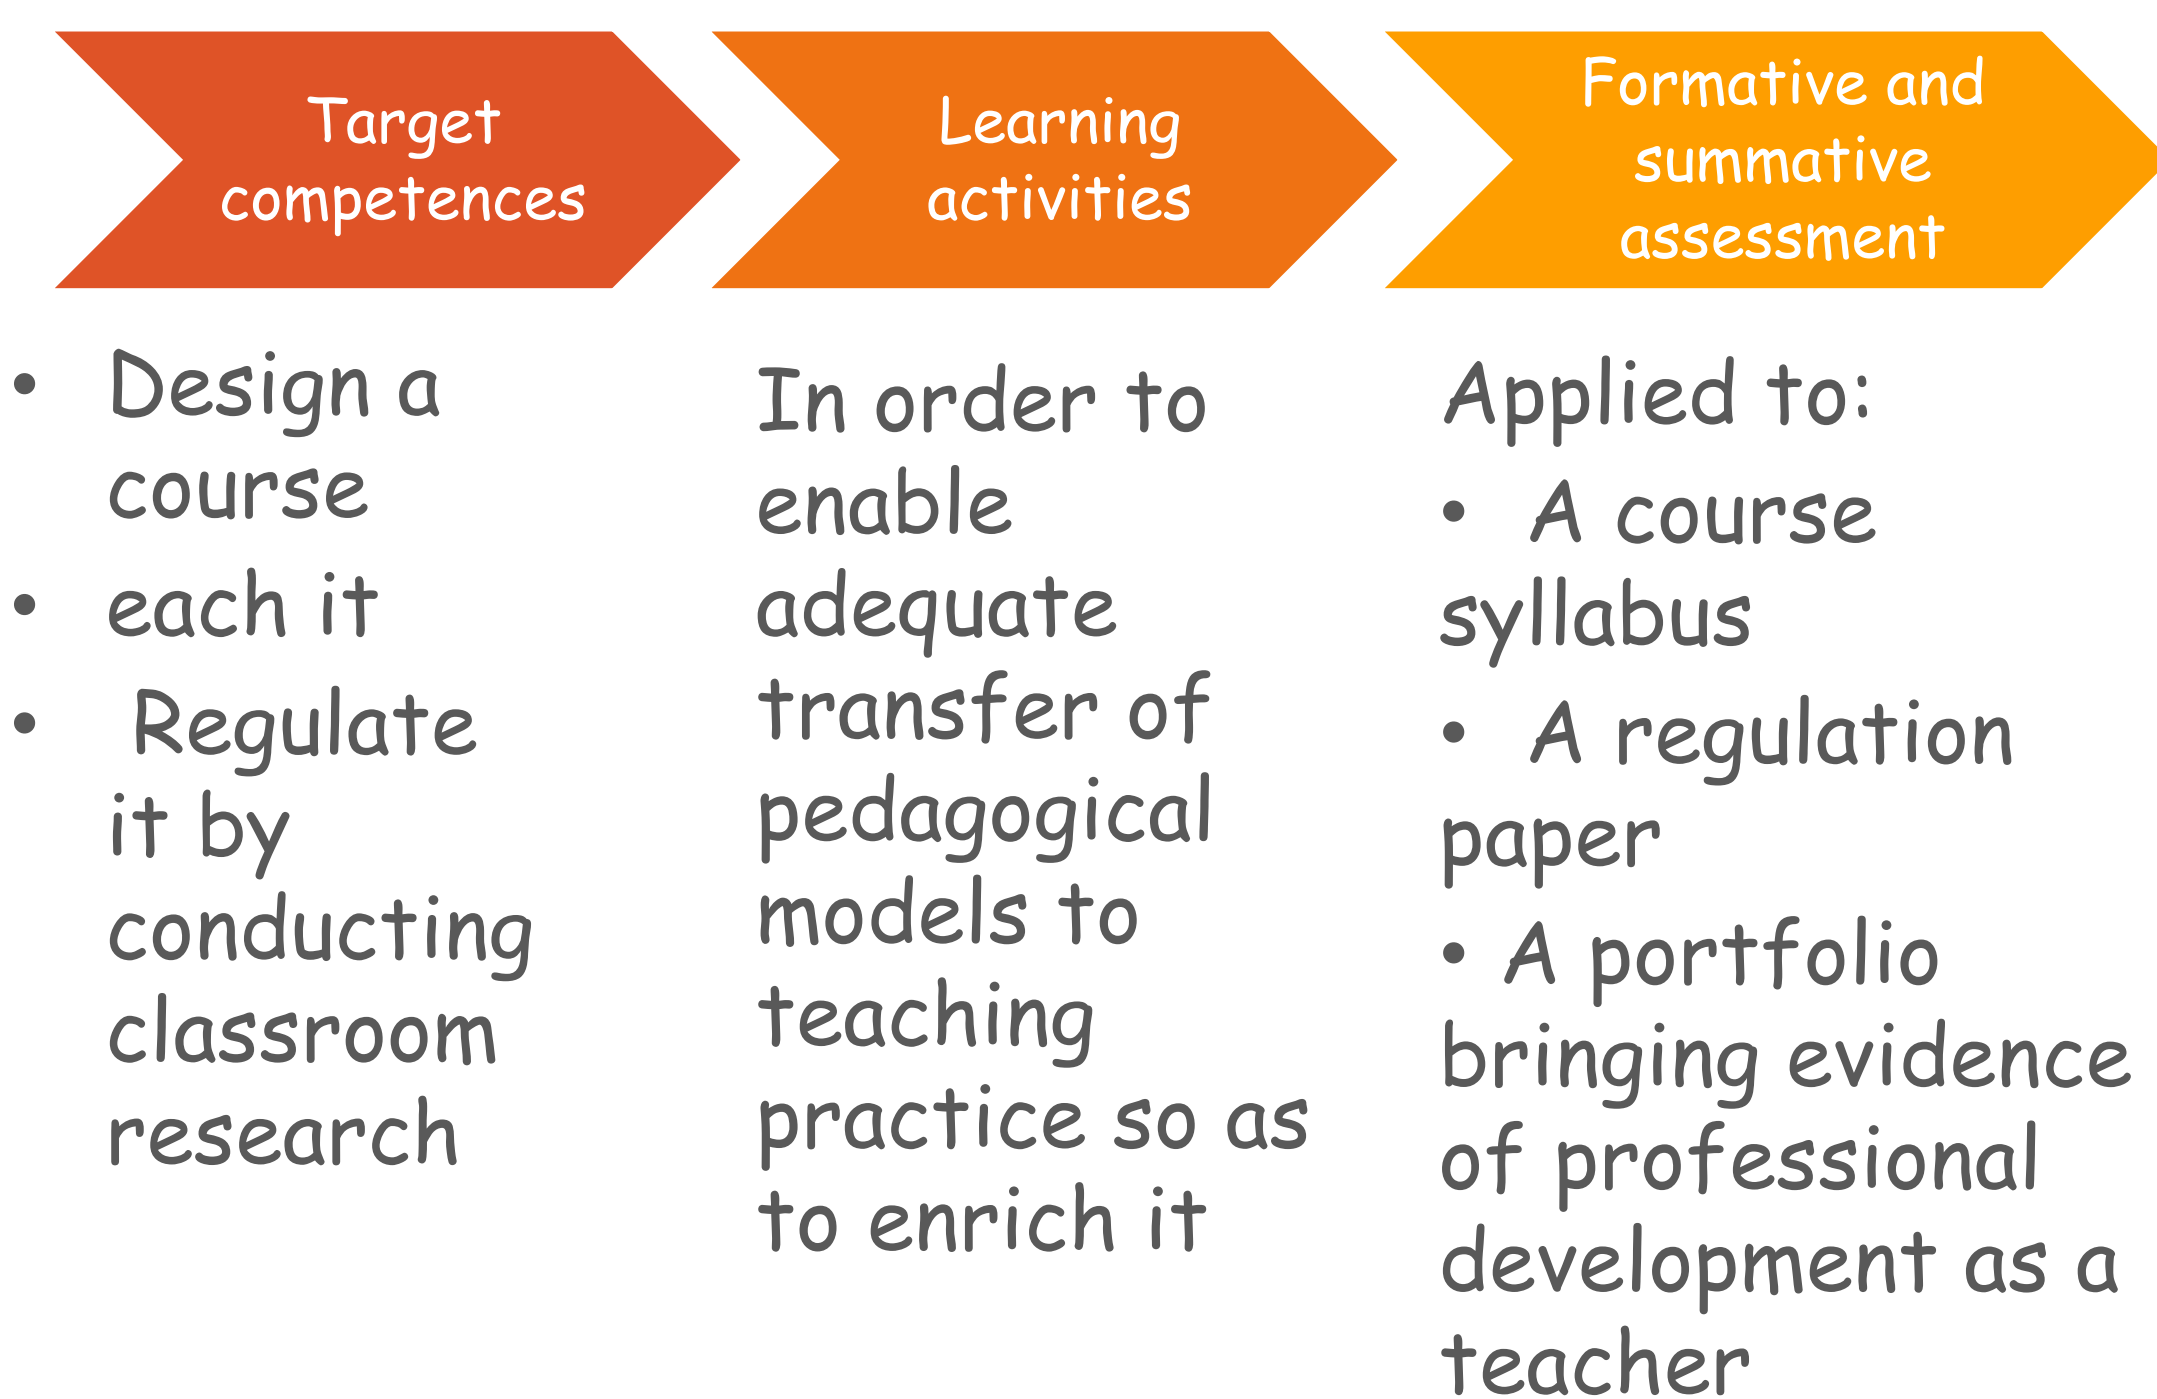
Target competences

Learning activities

Formative and summative assessment

- Design a course
- each it
- Regulate it by conducting classroom research

In order to enable adequate transfer of pedagogical models to teaching practice so as to enrich it

Applied to:
- A course syllabus
- A regulation paper
- A portfolio bringing evidence of professional development as a teacher